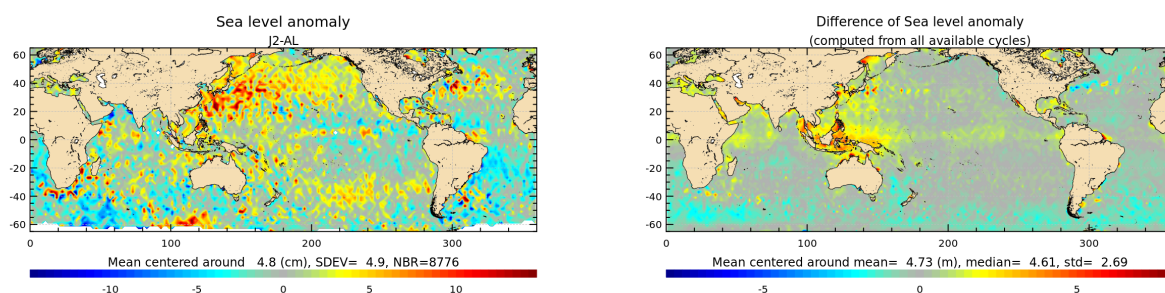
Sea level anomaly
J2-AL

60
40
20
0
-20
-40
-60

0 100 200 300

Mean centered around 4.8 (cm), SDEV= 4.9, NBR=8776

-10 -5 0 5 10

Difference of Sea level anomaly
(computed from all available cycles)

60
40
20
0
-20
-40
-60

0 100 200 300

Mean centered around mean= 4.73 (m), median= 4.61, std= 2.69

-5 0 5